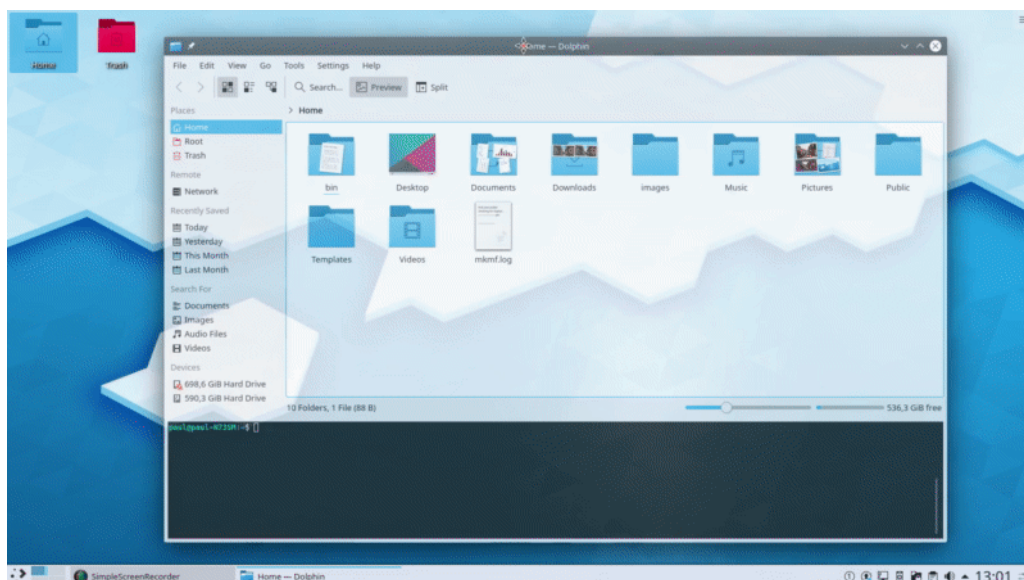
Home

Trash

Home — Dolphin

File Edit View Go Tools Settings Help

Search... Preview Split

Places

Home
Root
Trash

Remote

Network

Recently Saved

Today
Yesterday
This Month
Last Month

Search For

Documents
Images
Audio Files
Videos

Devices

698,6 GiB Hard Drive
590,3 GiB Hard Drive

> Home

bin
Desktop
Documents
Downloads
images
Music
Pictures
Public
Templates
Videos
mkmf.log

10 Folders, 1 File (88 B)

536,3 GiB free

paul@paul-N73SM:~$

SimpleScreenRecorder

Home — Dolphin

13:01